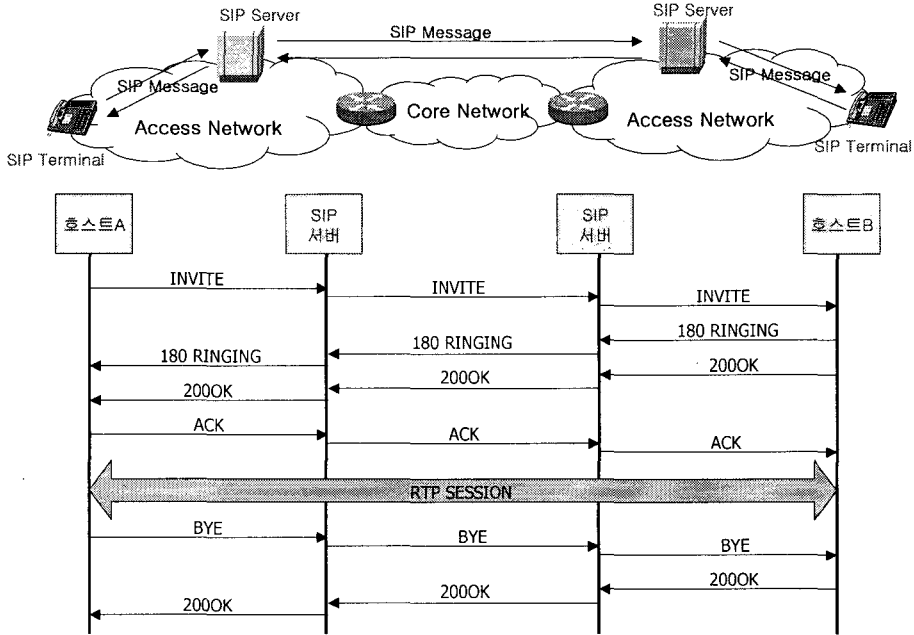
SIP Server

SIP Message

SIP Server

SIP Message

SIP Message

Access Network

Core Network

Access Network

SIP Terminal

SIP Terminal

호스트A

SIP 서버

SIP 서버

호스트B

INVITE

INVITE

INVITE

180 RINGING

180 RINGING

180 RINGING

200OK

200OK

200OK

ACK

ACK

ACK

RTP SESSION

BYE

BYE

BYE

200OK

200OK

200OK